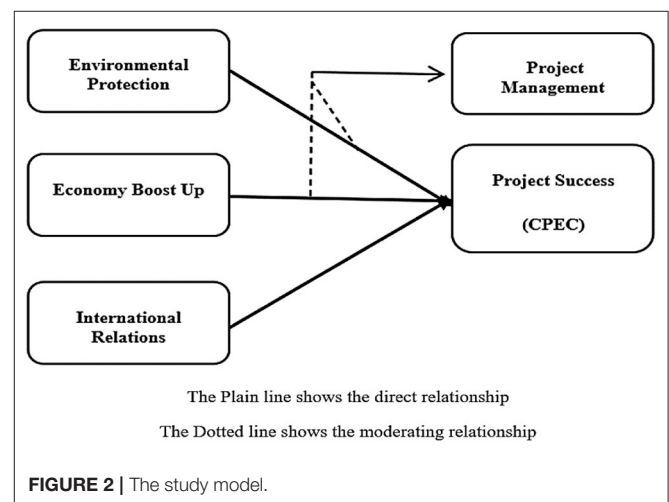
Environmental Protection

Project Management

Economy Boost Up

Project Success

(CPEC)

International Relations

The Plain line shows the direct relationship

The Dotted line shows the moderating relationship

FIGURE 2 | The study model.